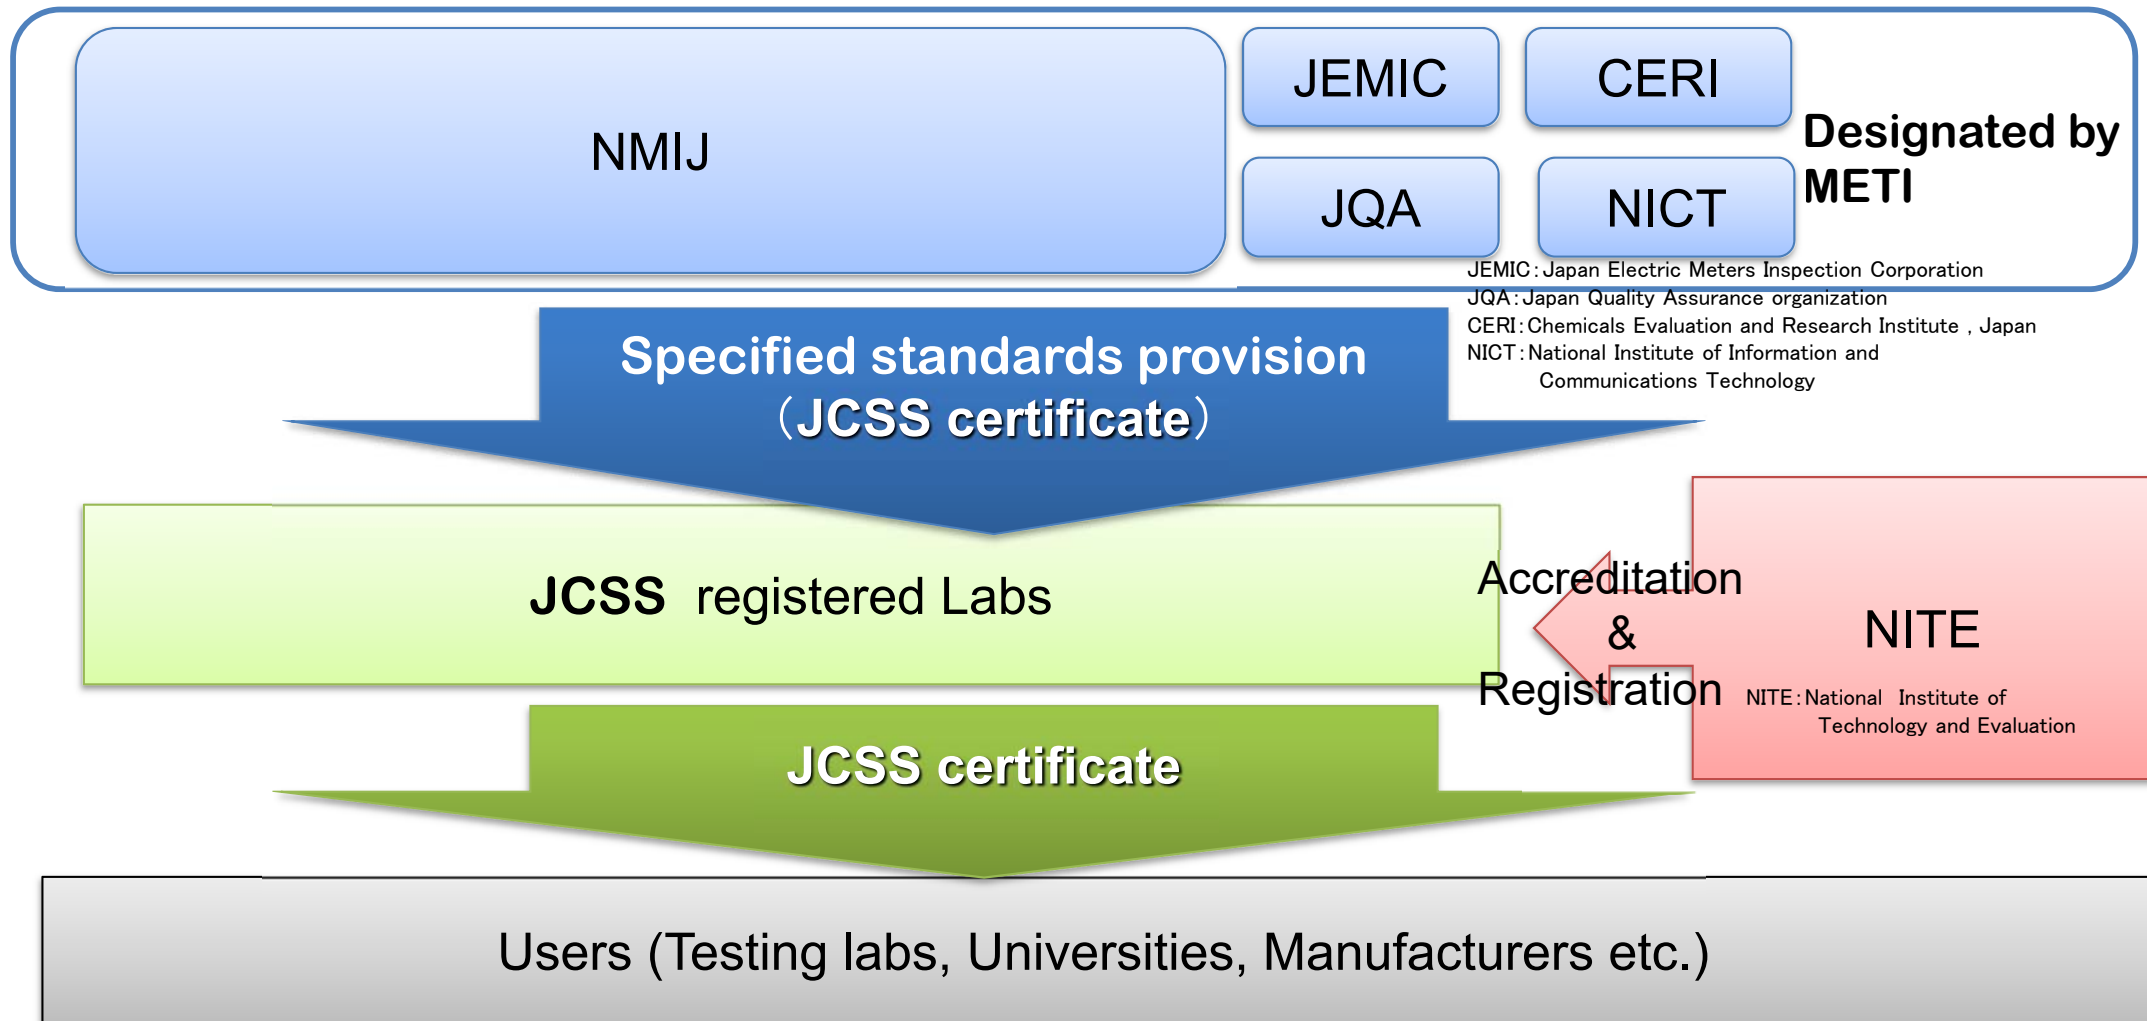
NMIJ

JEMIC

CERI

JQA

NICT

Designated by METI

JEMIC : Japan Electric Meters Inspection Corporation
JQA : Japan Quality Assurance organization
CERI : Chemicals Evaluation and Research Institute , Japan
NICT : National Institute of Information and Communications Technology

Specified standards provision (JCSS certificate)

JCSS registered Labs

Accreditation & Registration

NITE

NITE : National Institute of Technology and Evaluation

JCSS certificate

Users (Testing labs, Universities, Manufacturers etc.)